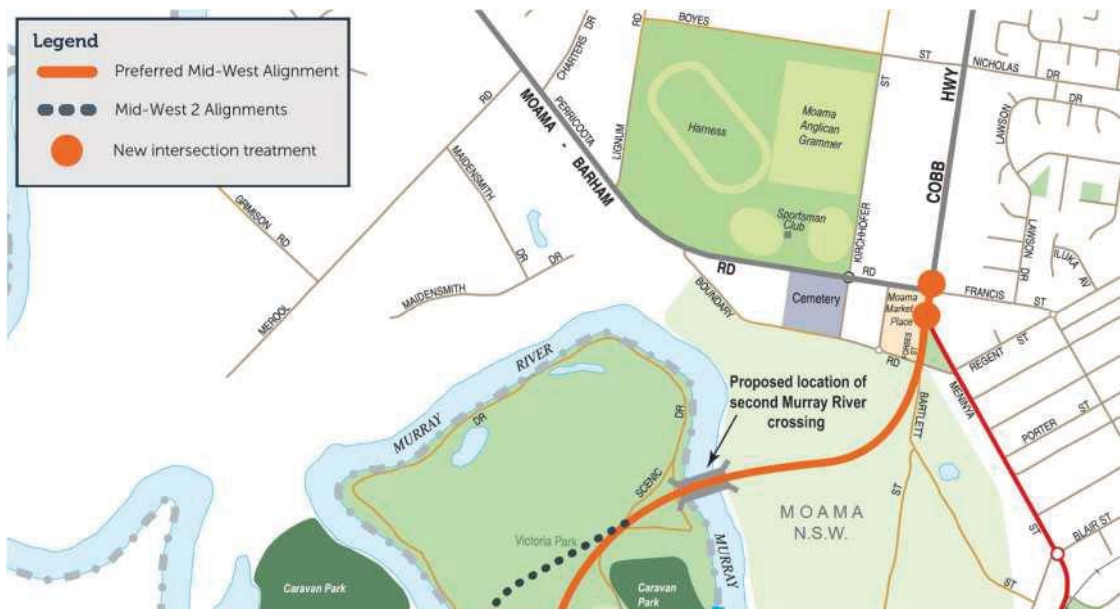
Legend
Preferred Mid-West Alignment
Mid-West 2 Alignments
New intersection treatment

CHARTERS DR
RD BOYES
ST NICHOLAS DR
DR
HWY
COBB
LAWSON
Harness
Moama Anglican Grammer
Sportsman Club
MOAMA - BARHAM
RD
PERRICOOTA
LIGNUM
RD
MAIDENSMITH
GRIMISON RD
MEROOL
DR
DR
MAIDENSMITH
RD
KIRCHHOFER
RD
Cemetery
BOUNDARY
Moama Market Place
FORBES ST
RD
FRANCIS ST
LAWSON DR
ILUKA AV
REGENT ST
MENINYA
PORTER ST
BARTLETT
ST
BLAIR ST
ST
RIVER
MURRAY
DR
DR
SCENIC
Proposed location of second Murray River crossing
MOAMA N.S.W.
Victoria Park
MURRAY
Caravan Park
Caravan Park